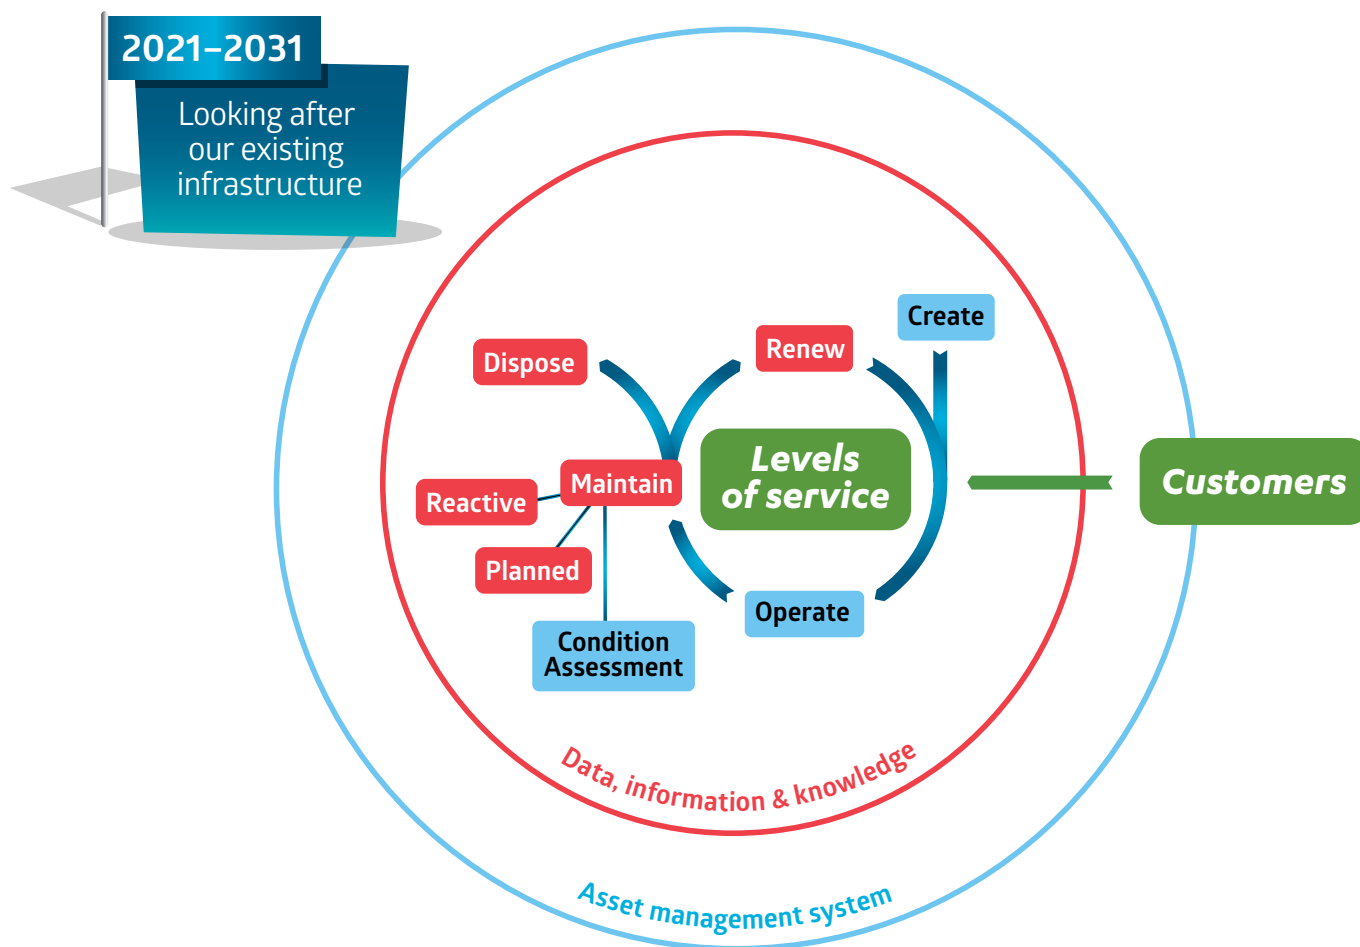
2021–2031

Looking after our existing infrastructure

Create

Renew

Dispose

Maintain

Levels of service

Customers

Reactive

Planned

Condition Assessment

Operate

Data, information & knowledge

Asset management system